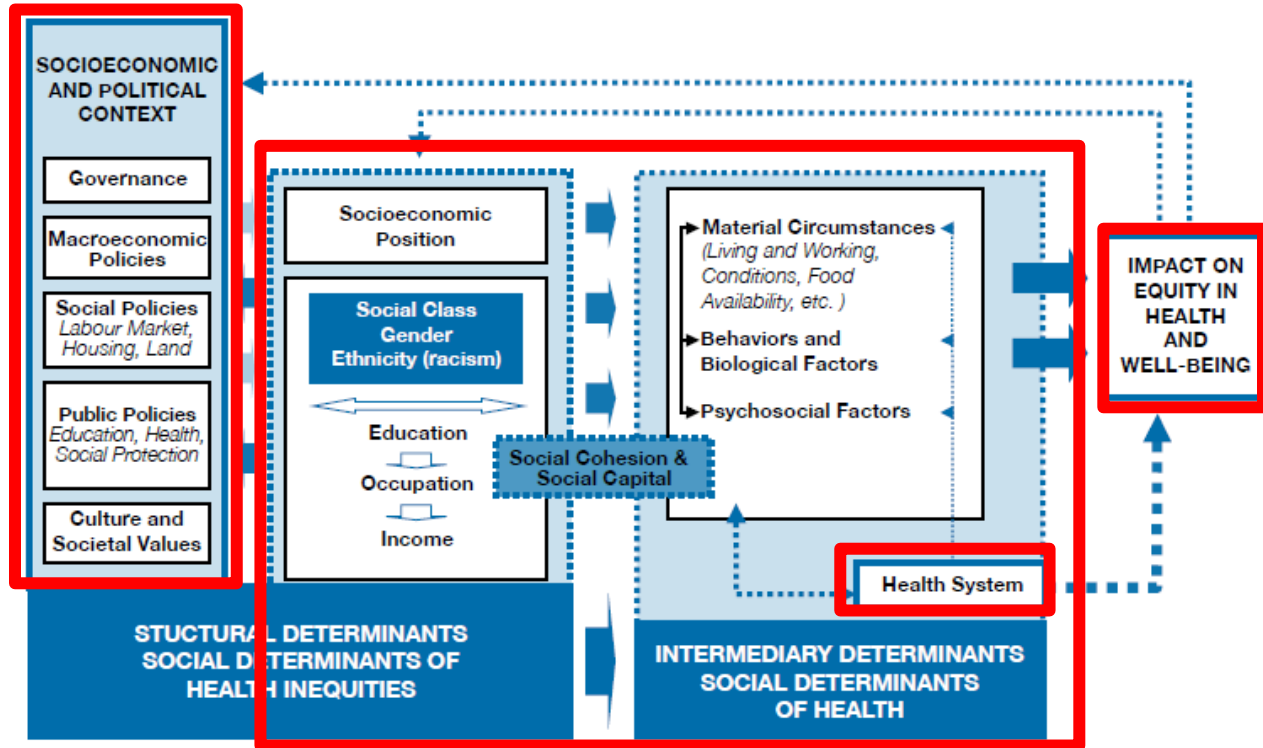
SOCIOECONOMIC AND POLITICAL CONTEXT

Governance

Macroeconomic Policies

Social Policies
Labour Market, Housing, Land

Public Policies
Education, Health, Social Protection

Culture and Societal Values

Socioeconomic Position

Social Class
Gender
Ethnicity (racism)

Education

Occupation

Income

Social Cohesion & Social Capital

Material Circumstances
(Living and Working, Conditions, Food Availability, etc. )

Behaviors and Biological Factors

Psychosocial Factors

Health System

IMPACT ON EQUITY IN HEALTH AND WELL-BEING

STUCTURAL DETERMINANTS
SOCIAL DETERMINANTS OF HEALTH INEQUITIES

INTERMEDIARY DETERMINANTS
SOCIAL DETERMINANTS
OF HEALTH